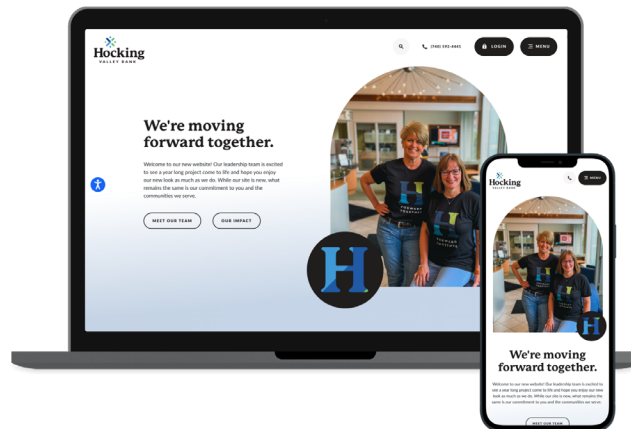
Hocking
VALLEY BANK

(740) 592-4441

LOGIN

MENU

We're moving forward together.

Welcome to our new website! Our leadership team is excited to see a year long project come to life and hope you enjoy our new look as much as we do. While our site is new, what remains the same is our commitment to you and the communities we serve.

MEET OUR TEAM

OUR IMPACT

H

Hocking
VALLEY BANK

MENU

We're moving forward together.

Welcome to our new website! Our leadership team is excited to see a year long project come to life and hope you enjoy our new look as much as we do. While our site is new, what remains the same is our commitment to you and the communities we serve.

MEET OUR TEAM